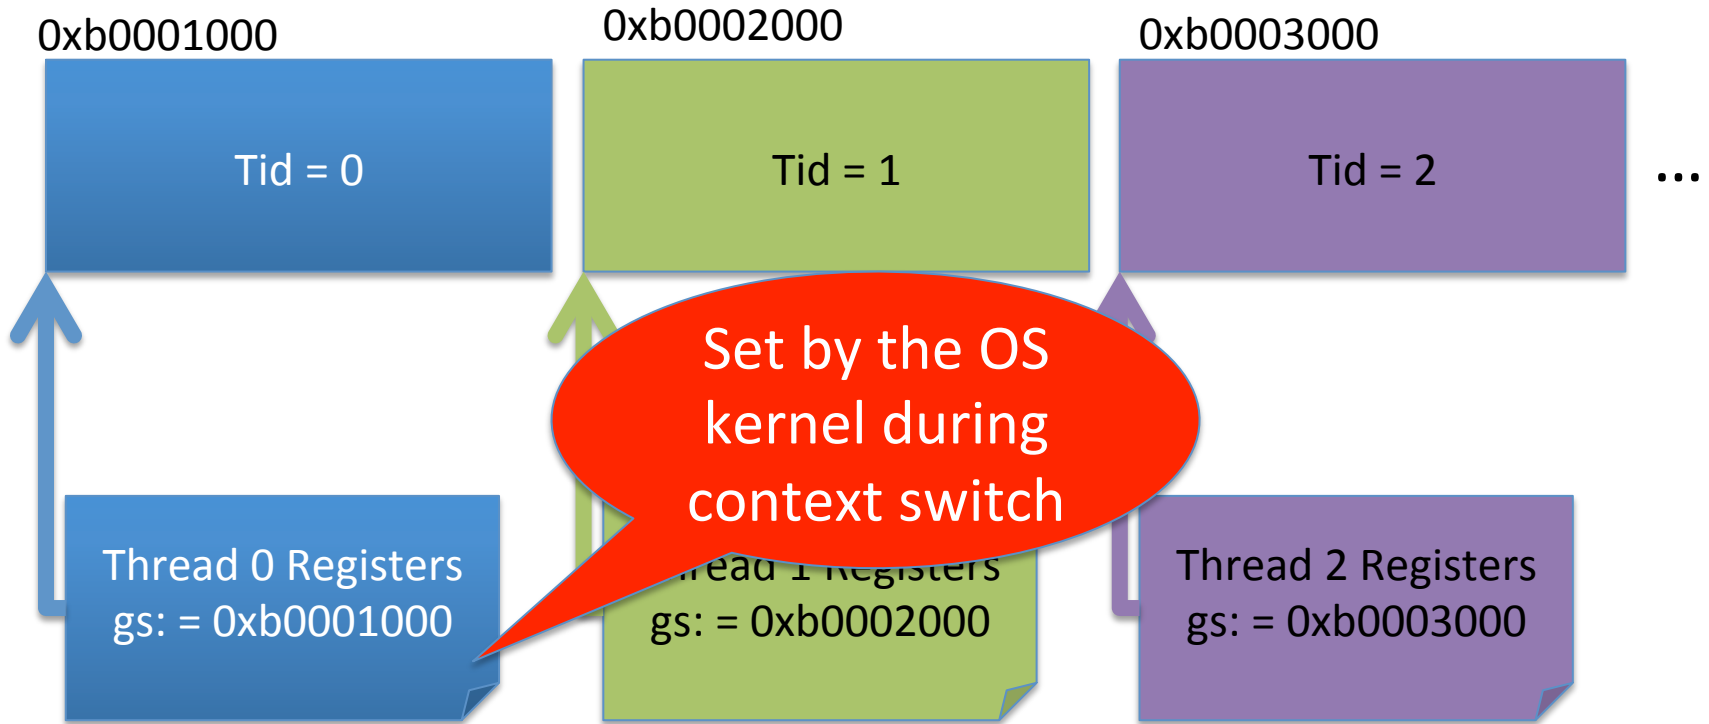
0xb0001000

0xb0002000

0xb0003000

Tid = 0

Tid = 1

Tid = 2

…

Set by the OS kernel during context switch

Thread 0 Registers
gs: = 0xb0001000

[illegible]read 1 Registers
gs: = 0xb0002000

Thread 2 Registers
gs: = 0xb0003000